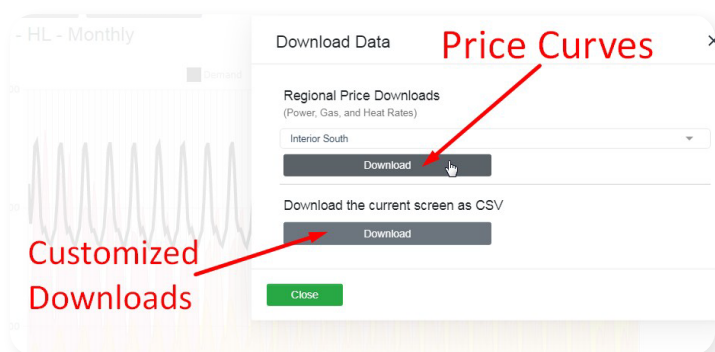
- HL - Monthly

Demand

Download Data

×

Price Curves

Regional Price Downloads
(Power, Gas, and Heat Rates)

Interior South

Download

Download the current screen as CSV

Download

Customized Downloads

Close